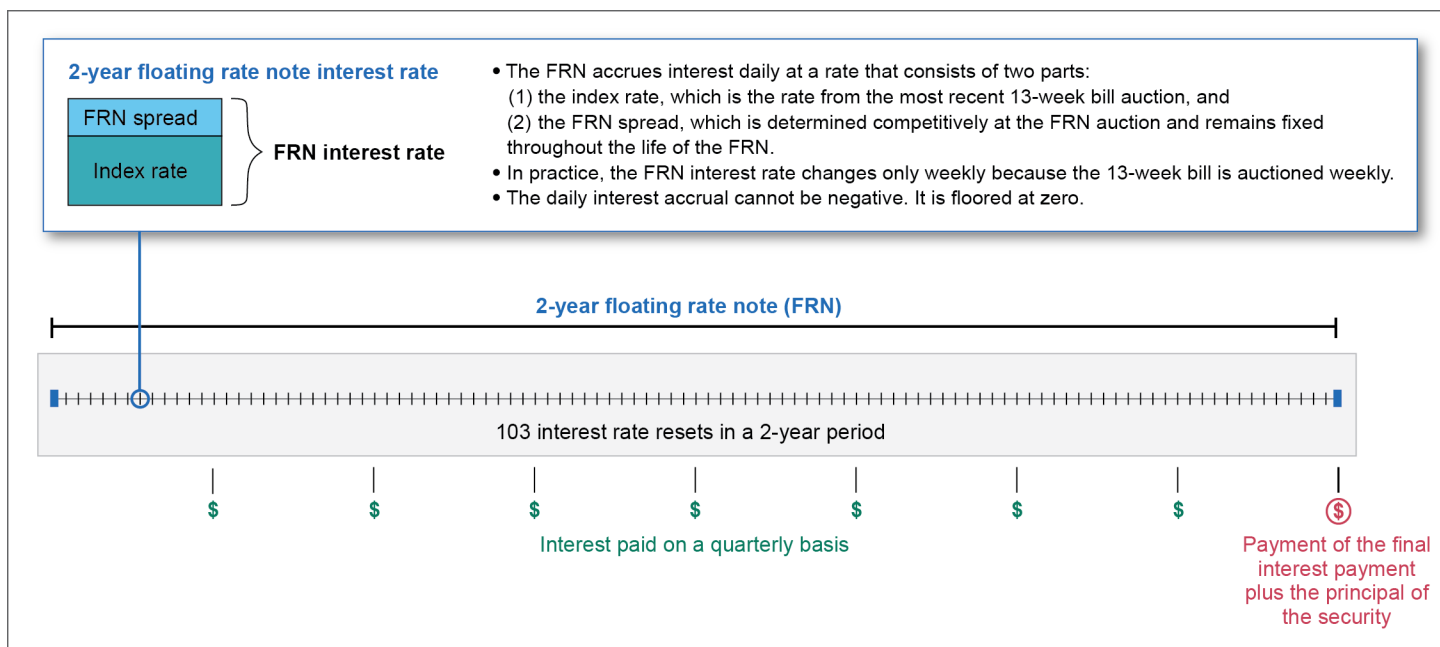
2-year floating rate note interest rate

FRN spread

Index rate

FRN interest rate

• The FRN accrues interest daily at a rate that consists of two parts:
(1) the index rate, which is the rate from the most recent 13-week bill auction, and
(2) the FRN spread, which is determined competitively at the FRN auction and remains fixed throughout the life of the FRN.
• In practice, the FRN interest rate changes only weekly because the 13-week bill is auctioned weekly.
• The daily interest accrual cannot be negative. It is floored at zero.

2-year floating rate note (FRN)

103 interest rate resets in a 2-year period

$ $ $ $ $ $ $ $

Interest paid on a quarterly basis

Payment of the final interest payment plus the principal of the security